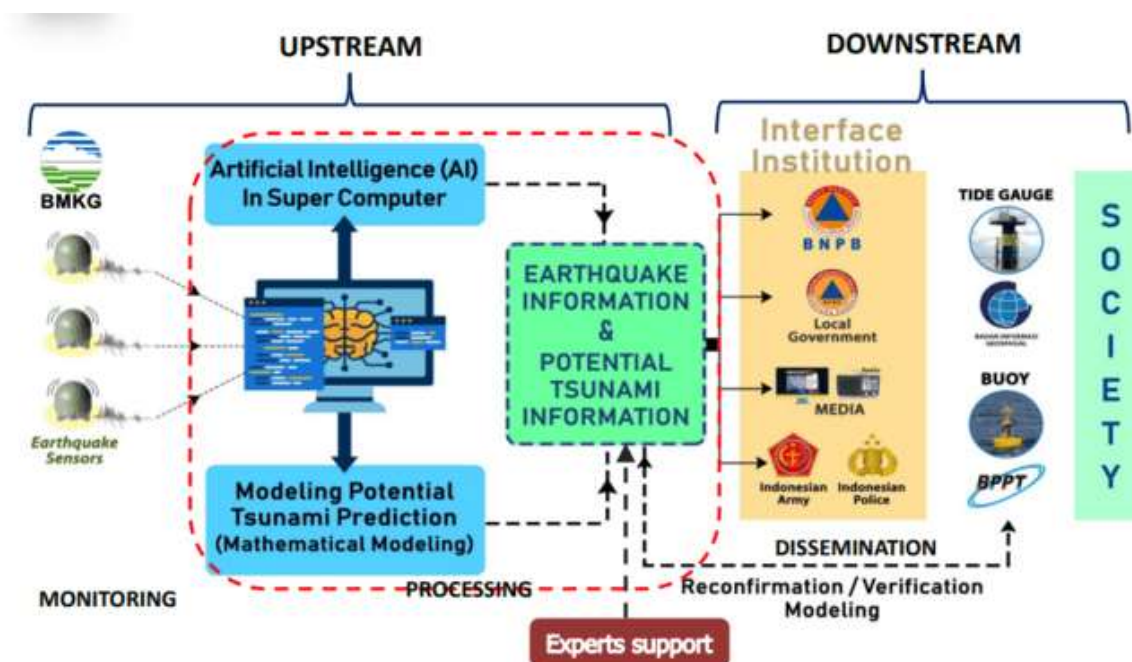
UPSTREAM

DOWNSTREAM

BMKG

Earthquake Sensors

Artificial Intelligence (AI) In Super Computer

Modeling Potential Tsunami Prediction (Mathematical Modeling)

EARTHQUAKE INFORMATION & POTENTIAL TSUNAMI INFORMATION

Interface Institution

BNPB

Local Government

MEDIA

Indonesian Army

Indonesian Police

TIDE GAUGE

BUOY

BPPT

SOCIETY

MONITORING

PROCESSING

DISSEMINATION

Reconfirmation / Verification Modeling

Experts support